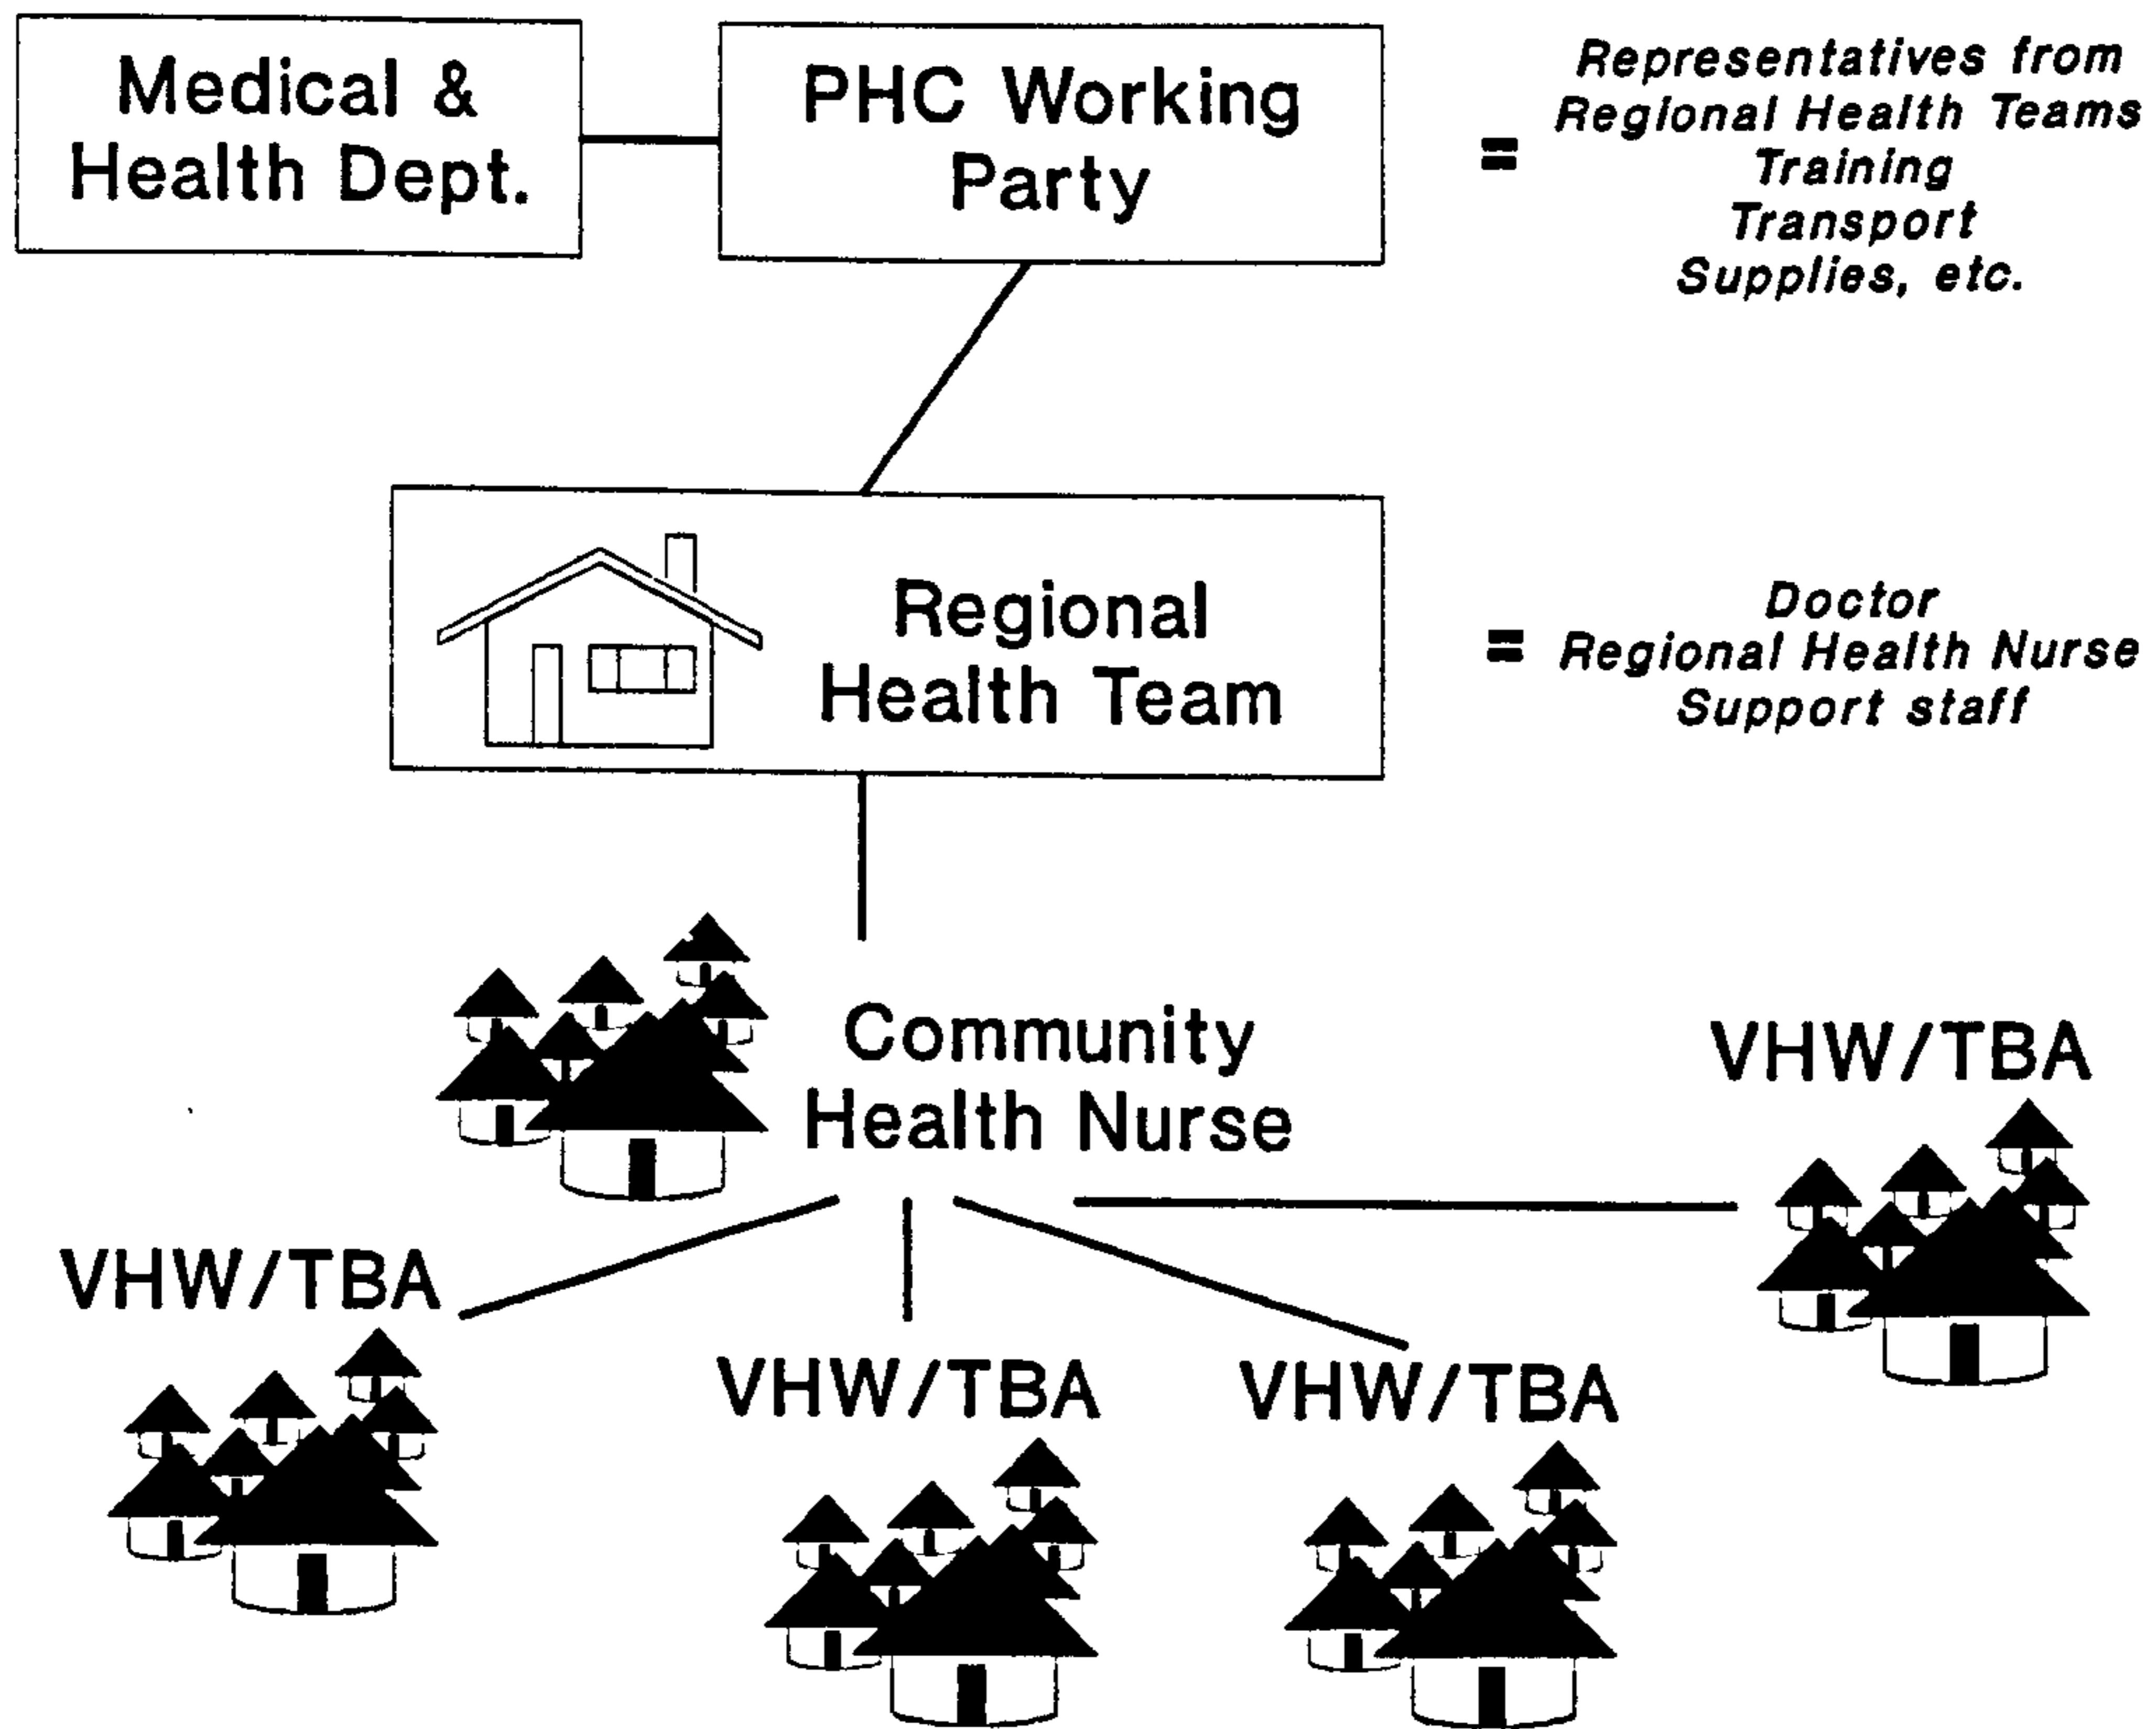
Medical & Health Dept.

PHC Working Party

= Representatives from Regional Health Teams
Training
Transport
Supplies, etc.

Regional Health Team

= Doctor
Regional Health Nurse
Support staff

Community Health Nurse

VHW/TBA

VHW/TBA

VHW/TBA

VHW/TBA